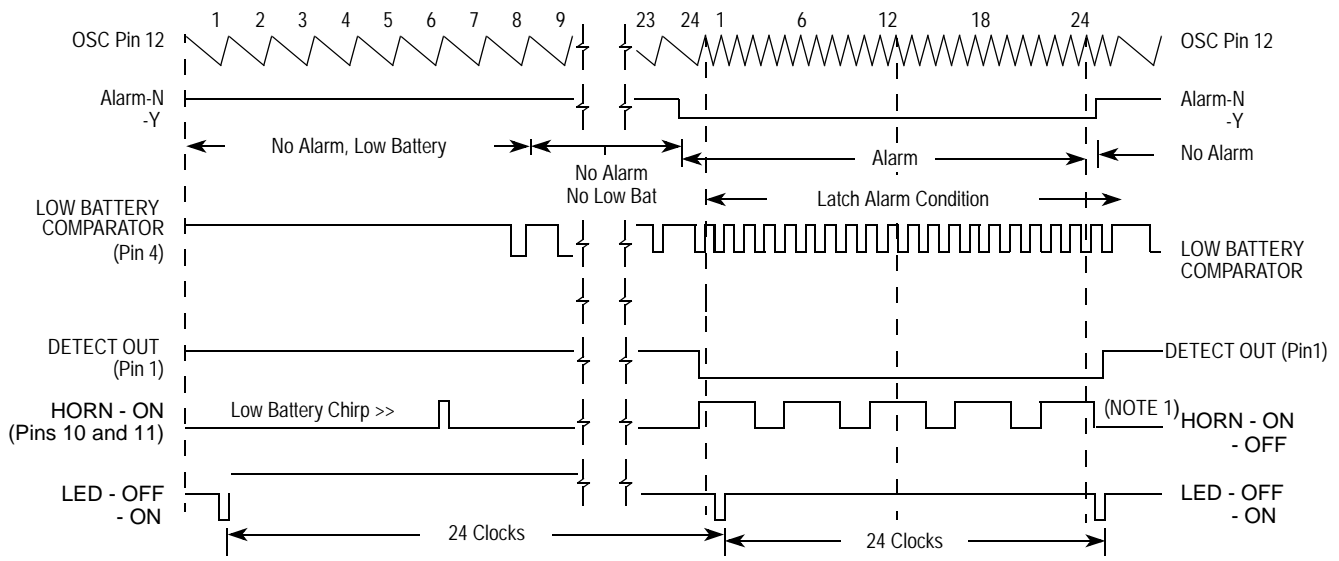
1 2 3 4 5 6 7 8 9 23 24 1 6 12 18 24

OSC Pin 12

OSC Pin 12

Alarm-N
-Y

Alarm-N
-Y

No Alarm, Low Battery

No Alarm
No Low Bat

Alarm

No Alarm

Latch Alarm Condition

LOW BATTERY
COMPARATOR
(Pin 4)

LOW BATTERY
COMPARATOR

DETECT OUT
(Pin 1)

DETECT OUT (Pin1)

HORN - ON
(Pins 10 and 11)

Low Battery Chirp >>

(NOTE 1)

HORN - ON
- OFF

LED - OFF
- ON

LED - OFF
- ON

24 Clocks

24 Clocks